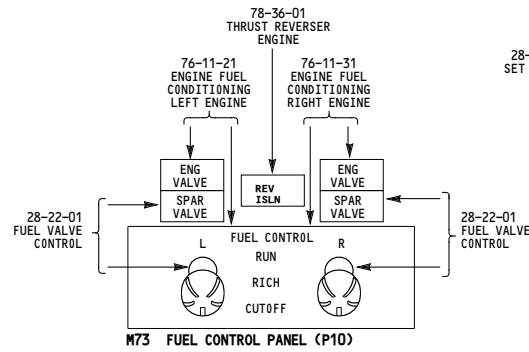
78-36-01
THRUST REVERSER
ENGINE

76-11-21
ENGINE FUEL
CONDITIONING
LEFT ENGINE

76-11-31
ENGINE FUEL
CONDITIONING
RIGHT ENGINE

28-
SET

ENG
VALVE

SPAR
VALVE

REV
ISLN

ENG
VALVE

SPAR
VALVE

28-22-01
FUEL VALVE
CONTROL

28-22-01
FUEL VALVE
CONTROL

FUEL CONTROL
L
RUN
R
RICH
CUTOFF

M73 FUEL CONTROL PANEL (P10)